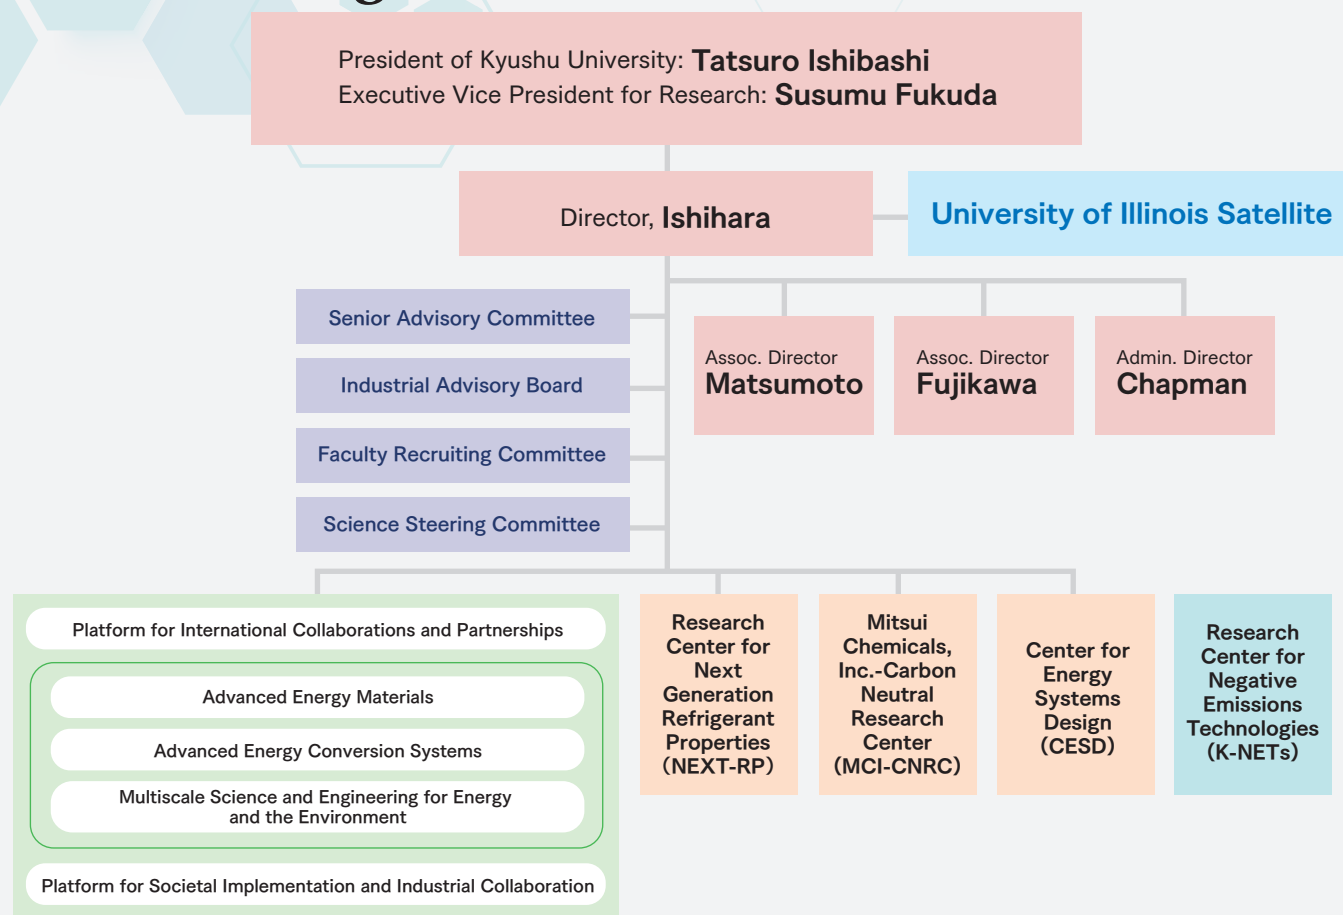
President of Kyushu University: Tatsuro Ishibashi
Executive Vice President for Research: Susumu Fukuda

Director, Ishihara

University of Illinois Satellite

Senior Advisory Committee

Industrial Advisory Board

Faculty Recruiting Committee

Science Steering Committee

Assoc. Director
Matsumoto

Assoc. Director
Fujikawa

Admin. Director
Chapman

Platform for International Collaborations and Partnerships

Advanced Energy Materials

Advanced Energy Conversion Systems

Multiscale Science and Engineering for Energy and the Environment

Platform for Societal Implementation and Industrial Collaboration

Research Center for Next Generation Refrigerant Properties (NEXT-RP)

Mitsui Chemicals, Inc.-Carbon Neutral Research Center (MCI-CNRC)

Center for Energy Systems Design (CESD)

Research Center for Negative Emissions Technologies (K-NETs)